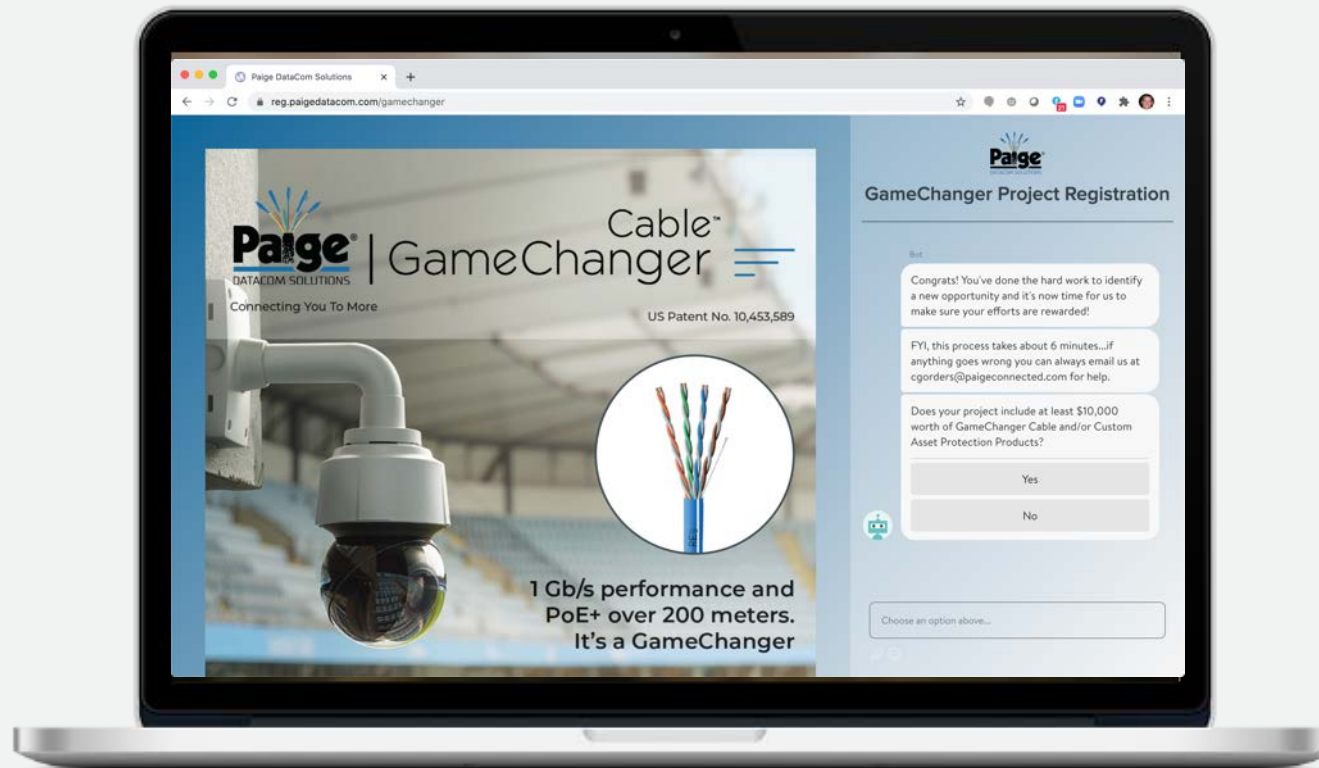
Paige DataCom Solutions
reg.paigedatacom.com/gamechanger

Paige
DATACOM SOLUTIONS
Connecting You To More
Cable™
GameChanger
US Patent No. 10,453,589

1 Gb/s performance and PoE+ over 200 meters. It's a GameChanger

Paige
DATACOM SOLUTIONS
GameChanger Project Registration

Bot
Congrats! You've done the hard work to identify a new opportunity and it's now time for us to make sure your efforts are rewarded!

FYI, this process takes about 6 minutes...if anything goes wrong you can always email us at cgorders@paigeconnected.com for help.

Does your project include at least $10,000 worth of GameChanger Cable and/or Custom Asset Protection Products?

Yes

No

Choose an option above...